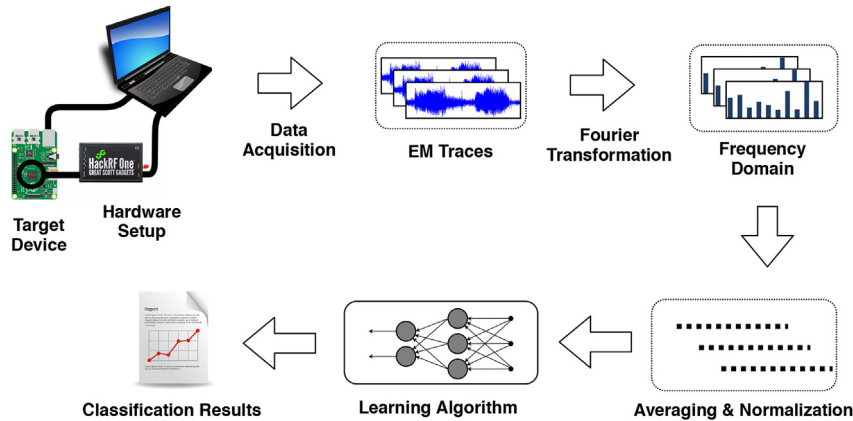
HackRF One
GREAT SCOTT GADGETS

Target Device

Hardware Setup

Data Acquisition

EM Traces

Fourier Transformation

Frequency Domain

Report

Averaging & Normalization

Learning Algorithm

Classification Results